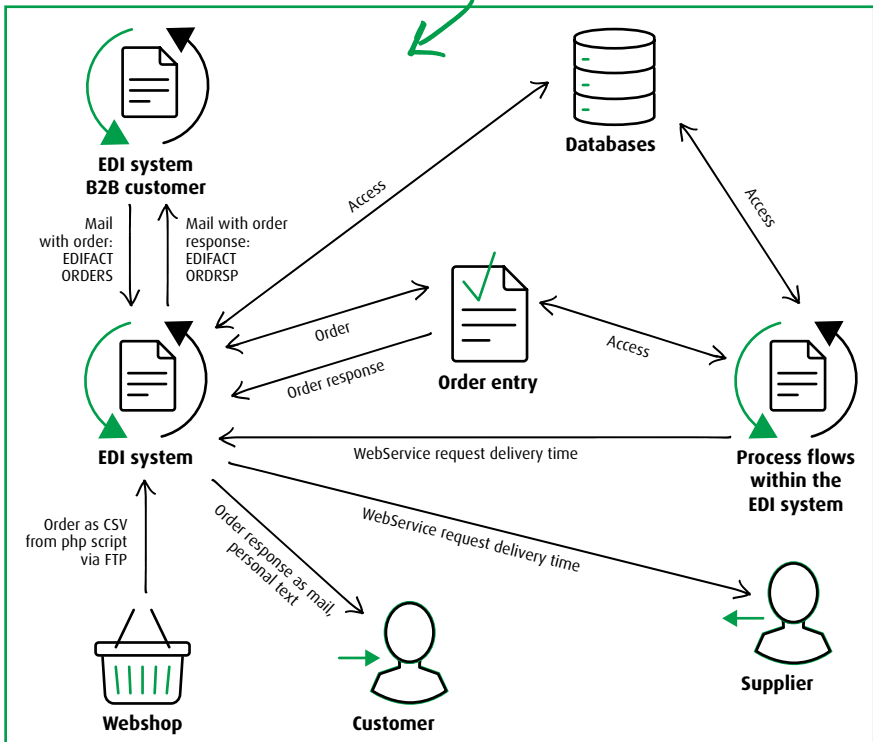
EDI system
B2B customer

Databases

Mail with order: EDIFACT ORDERS

Mail with order response: EDIFACT ORDRSP

Access

Access

Order

Order response

Order entry

Access

EDI system

WebService request delivery time

Process flows within the EDI system

Order as CSV from php script via FTP

Order response as mail, personal text

WebService request delivery time

Supplier

Webshop

Customer